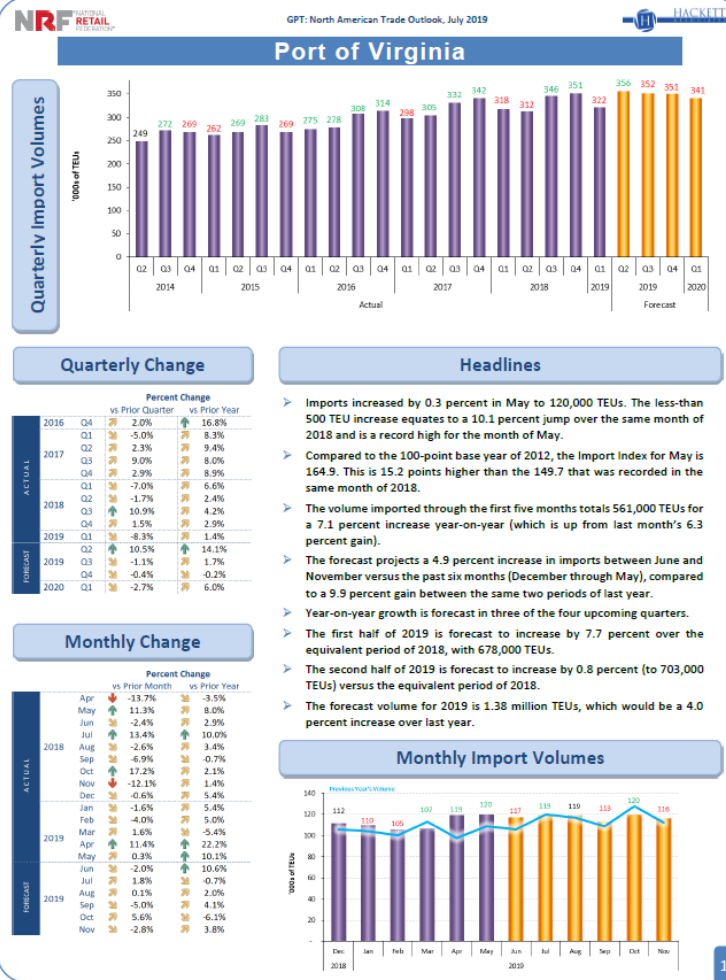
NRF NATIONAL RETAIL FEDERATION

GPT: North American Trade Outlook, July 2019

HACKETT

Port of Virginia

Quarterly Import Volumes

'000s of TEUs

350, 300, 250, 200, 150, 100, 50, 0

249 272 269 262 269 283 269 275 278 308 314 298 305 332 342 318 312 346 351 322 356 352 351 341

Q2 Q3 Q4 Q1 Q2 Q3 Q4 Q1 Q2 Q3 Q4 Q1 Q2 Q3 Q4 Q1 Q2 Q3 Q4 Q1 Q2 Q3 Q4 Q1

2014 2015 2016 2017 2018 2019 2019 2020

Actual Forecast

Quarterly Change

Percent Change

| | | | vs Prior Quarter | vs Prior Year |
|---|---|---|---|---|
| ACTUAL | 2016 | Q4 | 2.0% | 16.8% |
| | 2017 | Q1 | -5.0% | 8.3% |
| | | Q2 | 2.3% | 9.4% |
| | | Q3 | 9.0% | 8.0% |
| | | Q4 | 2.9% | 8.9% |
| | 2018 | Q1 | -7.0% | 6.6% |
| | | Q2 | -1.7% | 2.4% |
| | | Q3 | 10.9% | 4.2% |
| | | Q4 | 1.5% | 2.9% |
| | 2019 | Q1 | -8.3% | 1.4% |
| FORECAST | 2019 | Q2 | 10.5% | 14.1% |
| | | Q3 | -1.1% | 1.7% |
| | | Q4 | -0.4% | -0.2% |
| | 2020 | Q1 | -2.7% | 6.0% |

Monthly Change

Percent Change

| | | | vs Prior Month | vs Prior Year |
|---|---|---|---|---|
| ACTUAL | 2018 | Apr | -13.7% | -3.5% |
| | | May | 11.3% | 8.0% |
| | | Jun | -2.4% | 2.9% |
| | | Jul | 13.4% | 10.0% |
| | | Aug | -2.6% | 3.4% |
| | | Sep | -6.9% | -0.7% |
| | | Oct | 17.2% | 2.1% |
| | | Nov | -12.1% | 1.4% |
| | | Dec | -0.6% | 5.4% |
| | 2019 | Jan | -1.6% | 5.4% |
| | | Feb | -4.0% | 5.0% |
| | | Mar | 1.6% | -5.4% |
| | | Apr | 11.4% | 22.2% |
| | | May | 0.3% | 10.1% |
| FORECAST | 2019 | Jun | -2.0% | 10.6% |
| | | Jul | 1.8% | -0.7% |
| | | Aug | 0.1% | 2.0% |
| | | Sep | -5.0% | 4.1% |
| | | Oct | 5.6% | -6.1% |
| | | Nov | -2.8% | 3.8% |

Headlines

➢ Imports increased by 0.3 percent in May to 120,000 TEUs. The less-than 500 TEU increase equates to a 10.1 percent jump over the same month of 2018 and is a record high for the month of May.

➢ Compared to the 100-point base year of 2012, the Import Index for May is 164.9. This is 15.2 points higher than the 149.7 that was recorded in the same month of 2018.

➢ The volume imported through the first five months totals 561,000 TEUs for a 7.1 percent increase year-on-year (which is up from last month's 6.3 percent gain).

➢ The forecast projects a 4.9 percent increase in imports between June and November versus the past six months (December through May), compared to a 9.9 percent gain between the same two periods of last year.

➢ Year-on-year growth is forecast in three of the four upcoming quarters.

➢ The first half of 2019 is forecast to increase by 7.7 percent over the equivalent period of 2018, with 678,000 TEUs.

➢ The second half of 2019 is forecast to increase by 0.8 percent (to 703,000 TEUs) versus the equivalent period of 2018.

➢ The forecast volume for 2019 is 1.38 million TEUs, which would be a 4.0 percent increase over last year.

Monthly Import Volumes

Previous Year's Volume

'000s of TEUs

140, 120, 100, 80, 60, 40, 20, 0

112 110 105 107 119 120 117 119 119 113 120 116

Dec Jan Feb Mar Apr May Jun Jul Aug Sep Oct Nov

2018 2019

1